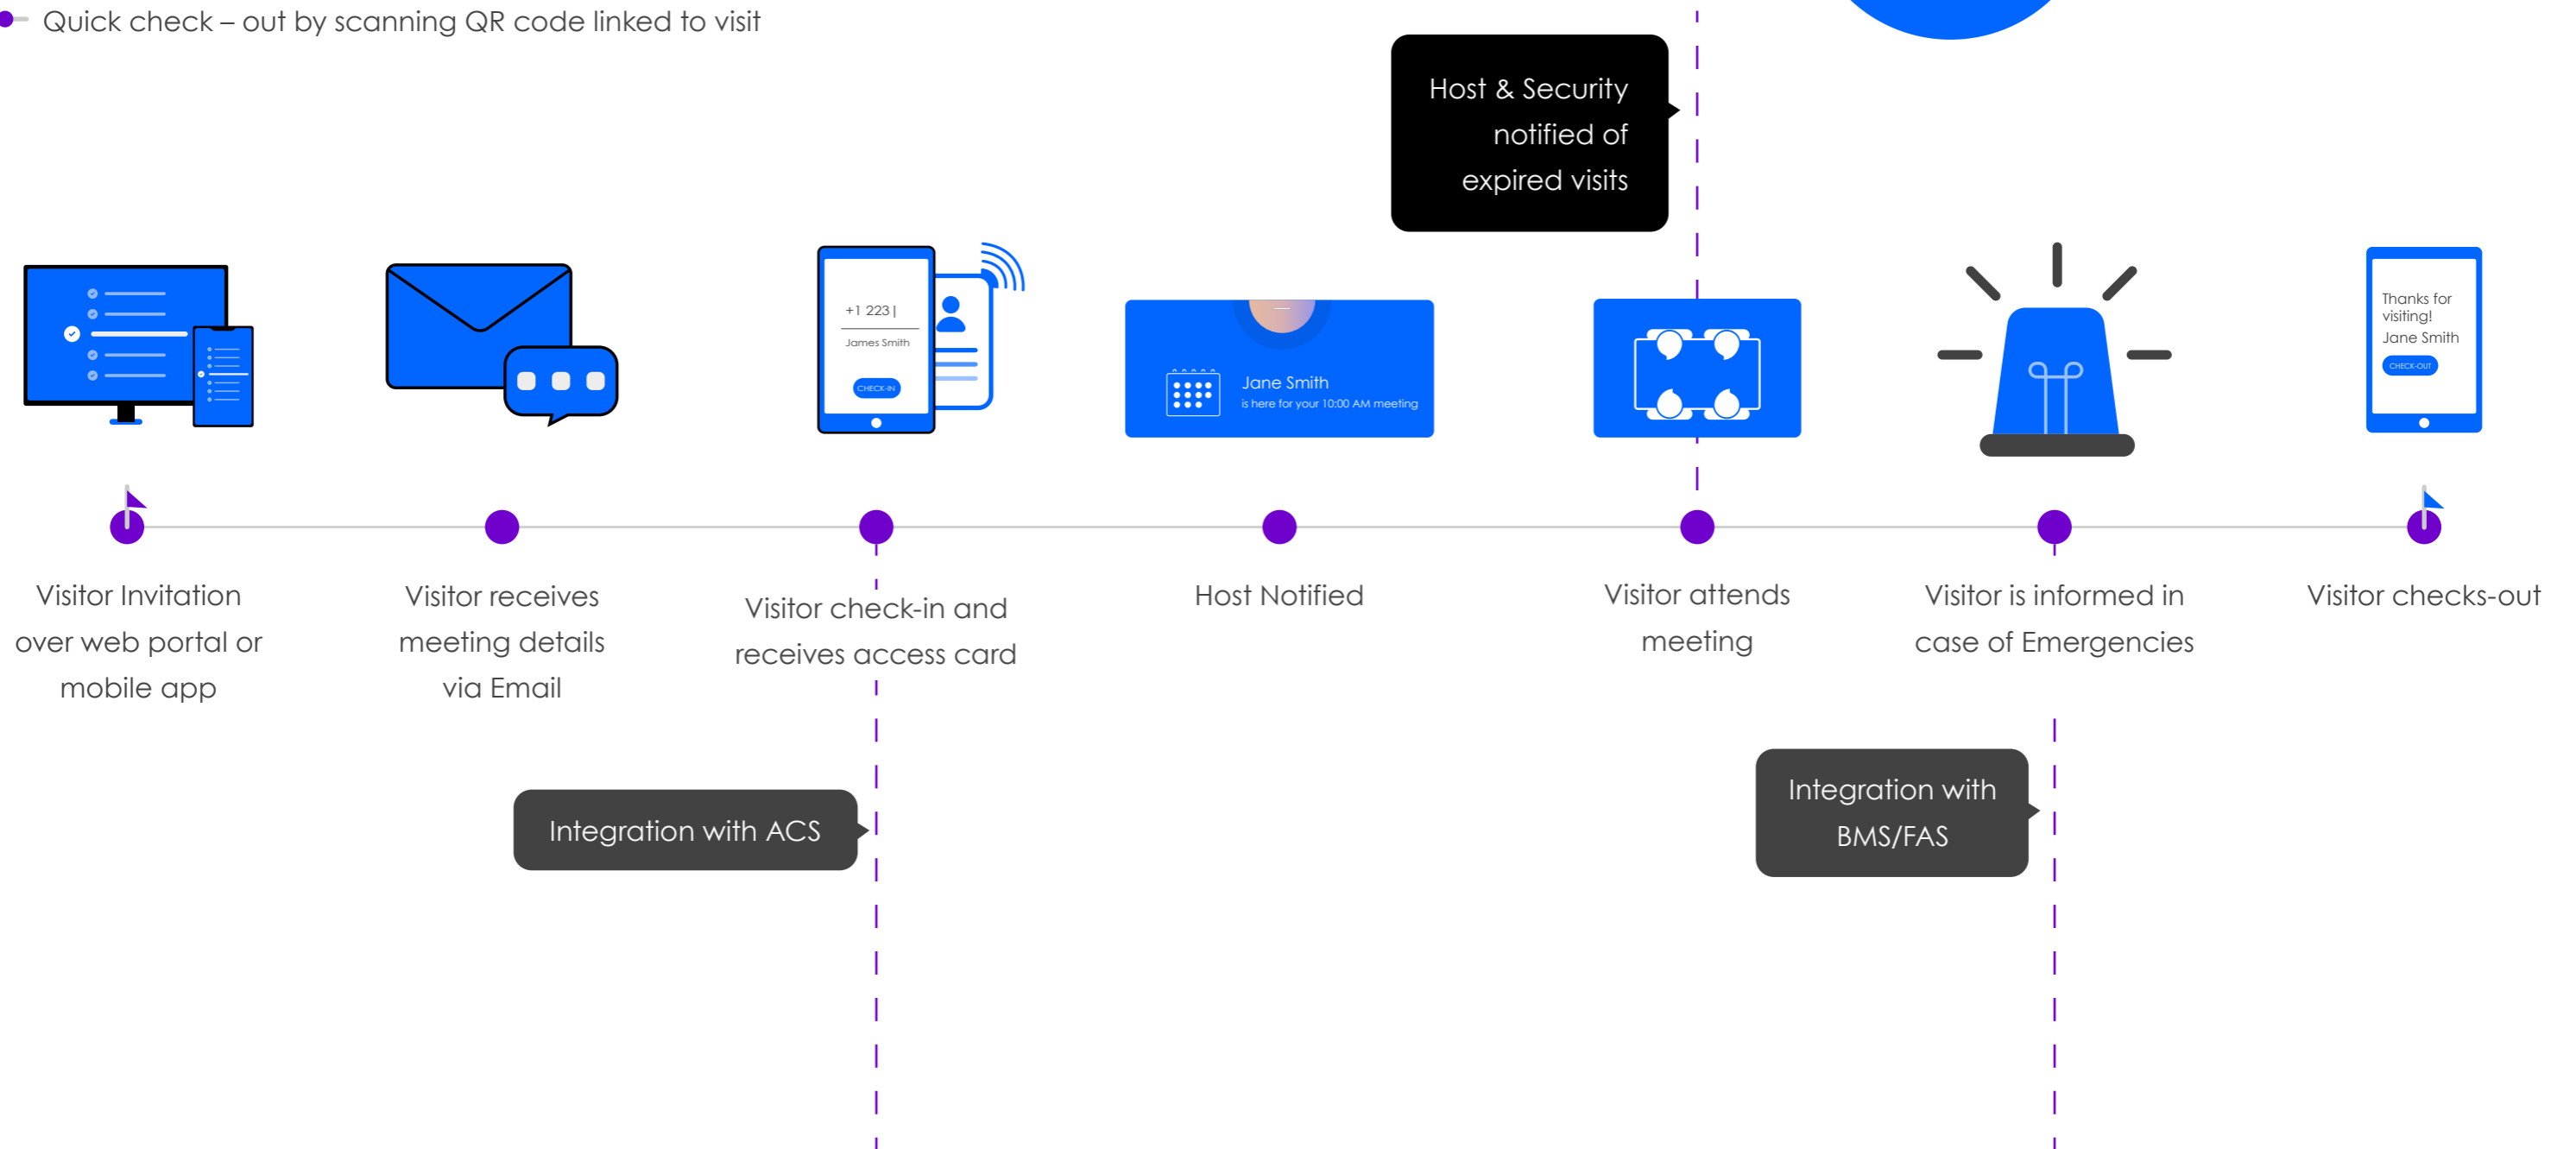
Quick check – out by scanning QR code linked to visit

Host & Security notified of expired visits

+1 223 |

James Smith

CHECK-IN

Jane Smith

is here for your 10:00 AM meeting

Thanks for visiting!

Jane Smith

CHECK-OUT

Visitor Invitation over web portal or mobile app

Visitor receives meeting details via Email

Visitor check-in and receives access card

Host Notified

Visitor attends meeting

Visitor is informed in case of Emergencies

Visitor checks-out

Integration with ACS

Integration with BMS/FAS